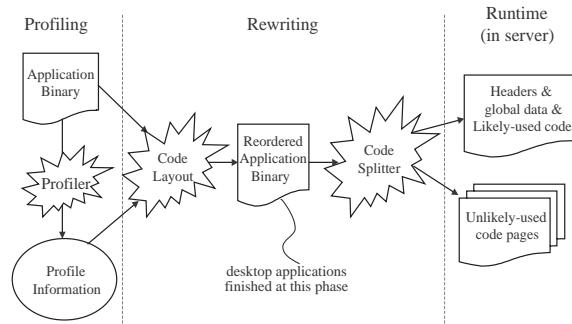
Profiling

Rewriting

Runtime (in server)

Application Binary

Profiler

Profile Information

Code Layout

Reordered Application Binary

Code Splitter

Headers & global data & Likely-used code

Unlikely-used code pages

desktop applications finished at this phase